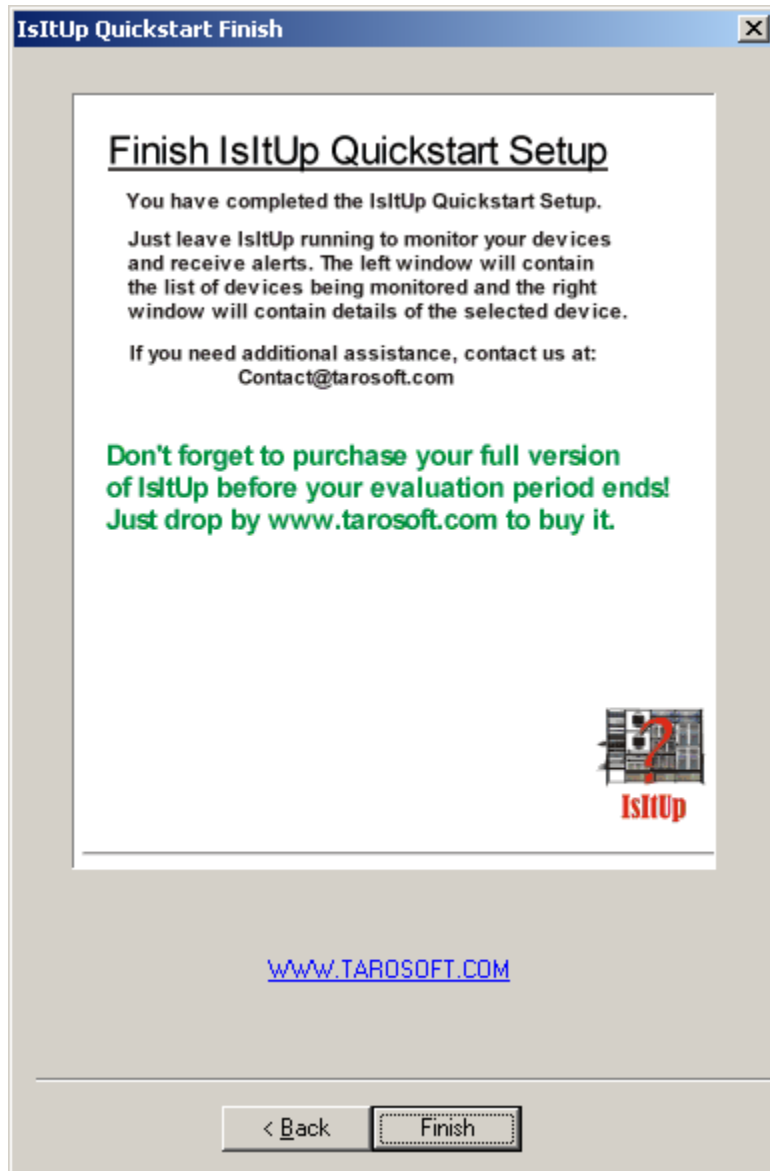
IsItUp Quickstart Finish

X

Finish IsItUp Quickstart Setup

You have completed the IsItUp Quickstart Setup.

Just leave IsItUp running to monitor your devices and receive alerts. The left window will contain the list of devices being monitored and the right window will contain details of the selected device.

If you need additional assistance, contact us at:
Contact@tarosoft.com

Don't forget to purchase your full version of IsItUp before your evaluation period ends! Just drop by www.tarosoft.com to buy it.

IsItUp

WWW.TAROSOFT.COM

< Back

Finish